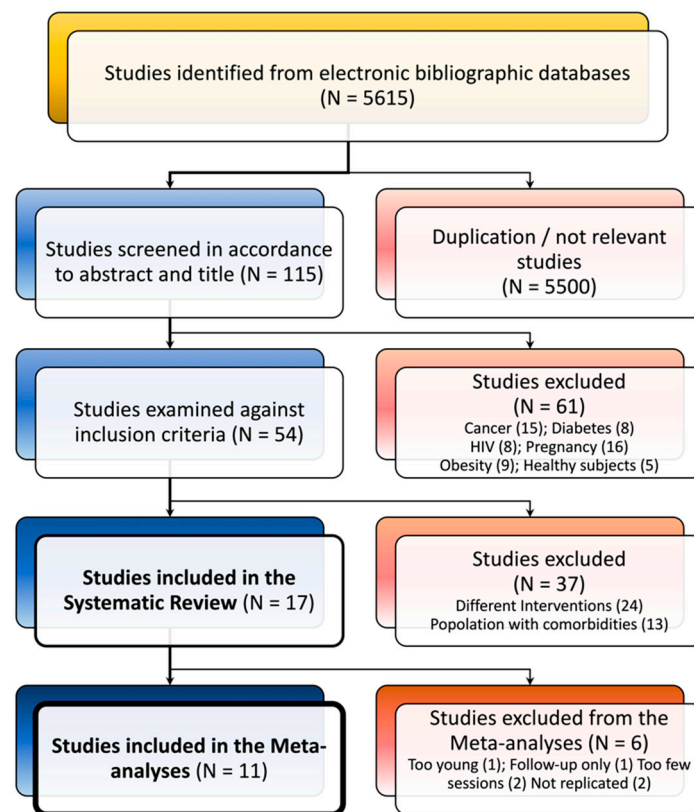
Studies identified from electronic bibliographic databases (N = 5615)

Studies screened in accordance to abstract and title (N = 115)

Duplication / not relevant studies (N = 5500)

Studies examined against inclusion criteria (N = 54)

Studies excluded (N = 61)
Cancer (15); Diabetes (8)
HIV (8); Pregnancy (16)
Obesity (9); Healthy subjects (5)

Studies included in the Systematic Review (N = 17)

Studies excluded (N = 37)
Different Interventions (24)
Popolation with comorbidities (13)

Studies included in the Meta-analyses (N = 11)

Studies excluded from the Meta-analyses (N = 6)
Too young (1); Follow-up only (1) Too few sessions (2) Not replicated (2)